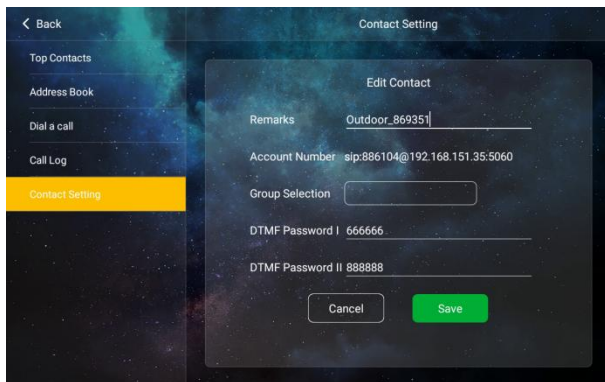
< Back

Contact Setting

Top Contacts

Address Book

Dial a call

Call Log

Contact Setting

Edit Contact

Remarks Outdoor_869351

Account Number sip:886104@192.168.151.35:5060

Group Selection

DTMF Password I 666666

DTMF Password II 888888

Cancel

Save